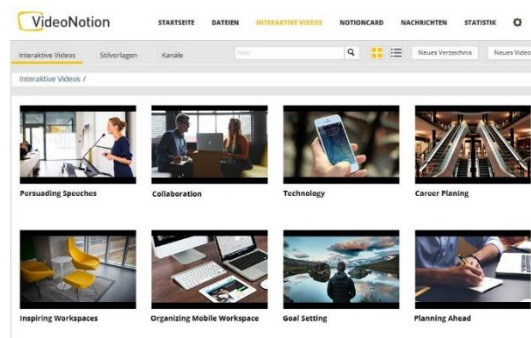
VideoNotion

STARTSEITE DATEIEN INTERAKTIVE VIDEOS NOTIONCARD NACHRICHTEN STATISTIK

Interaktive Videos Stilvorlagen Kanäle

Filter

Neues Verzeichnis Neues Video

Interaktive Videos /

Persuading Speeches

Collaboration

Technology

Career Planing

Inspiring Workspaces

Organizing Mobile Workspace

Goal Setting

Planning Ahead